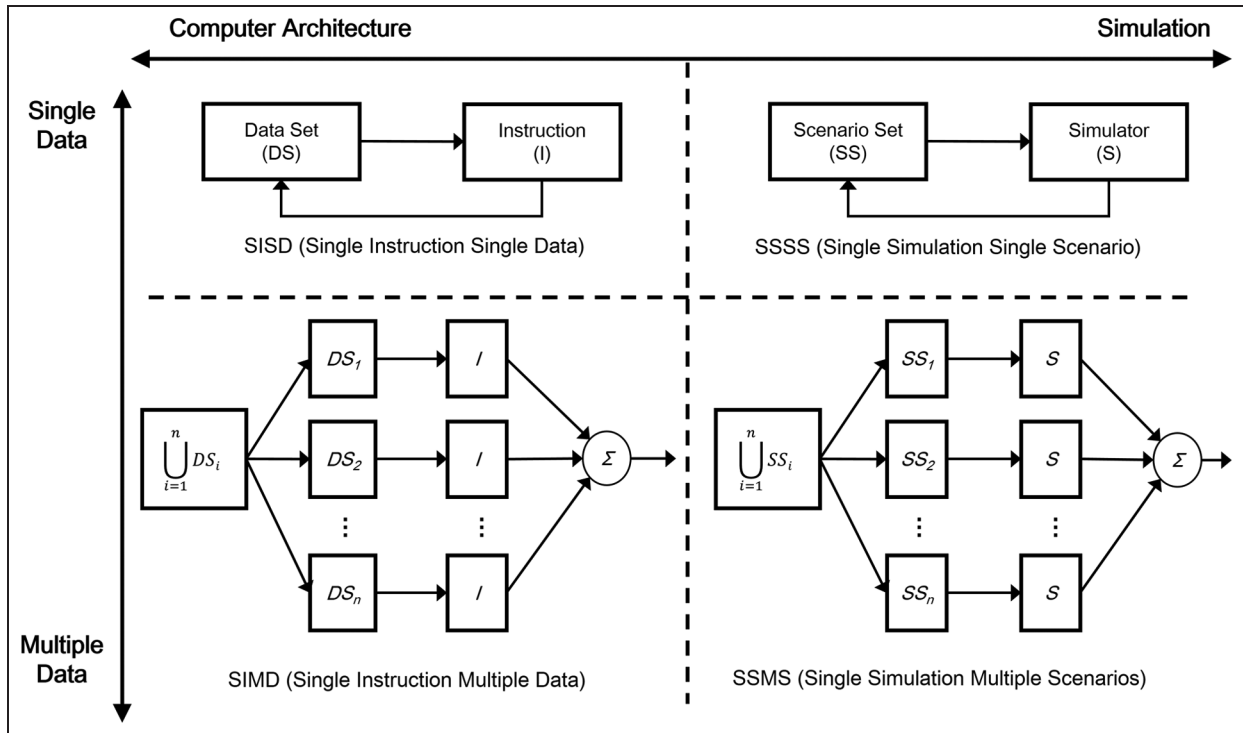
Computer Architecture

Simulation

Single Data

Data Set (DS)

Instruction (I)

SISD (Single Instruction Single Data)

Scenario Set (SS)

Simulator (S)

SSSS (Single Simulation Single Scenario)

$\bigcup_{i=1}^{n} DS_i$

$DS_1$

$DS_2$

⋮

$DS_n$

$I$

$I$

⋮

$I$

$\Sigma$

SIMD (Single Instruction Multiple Data)

$\bigcup_{i=1}^{n} SS_i$

$SS_1$

$SS_2$

⋮

$SS_n$

$S$

$S$

⋮

$S$

$\Sigma$

SSMS (Single Simulation Multiple Scenarios)

Multiple Data